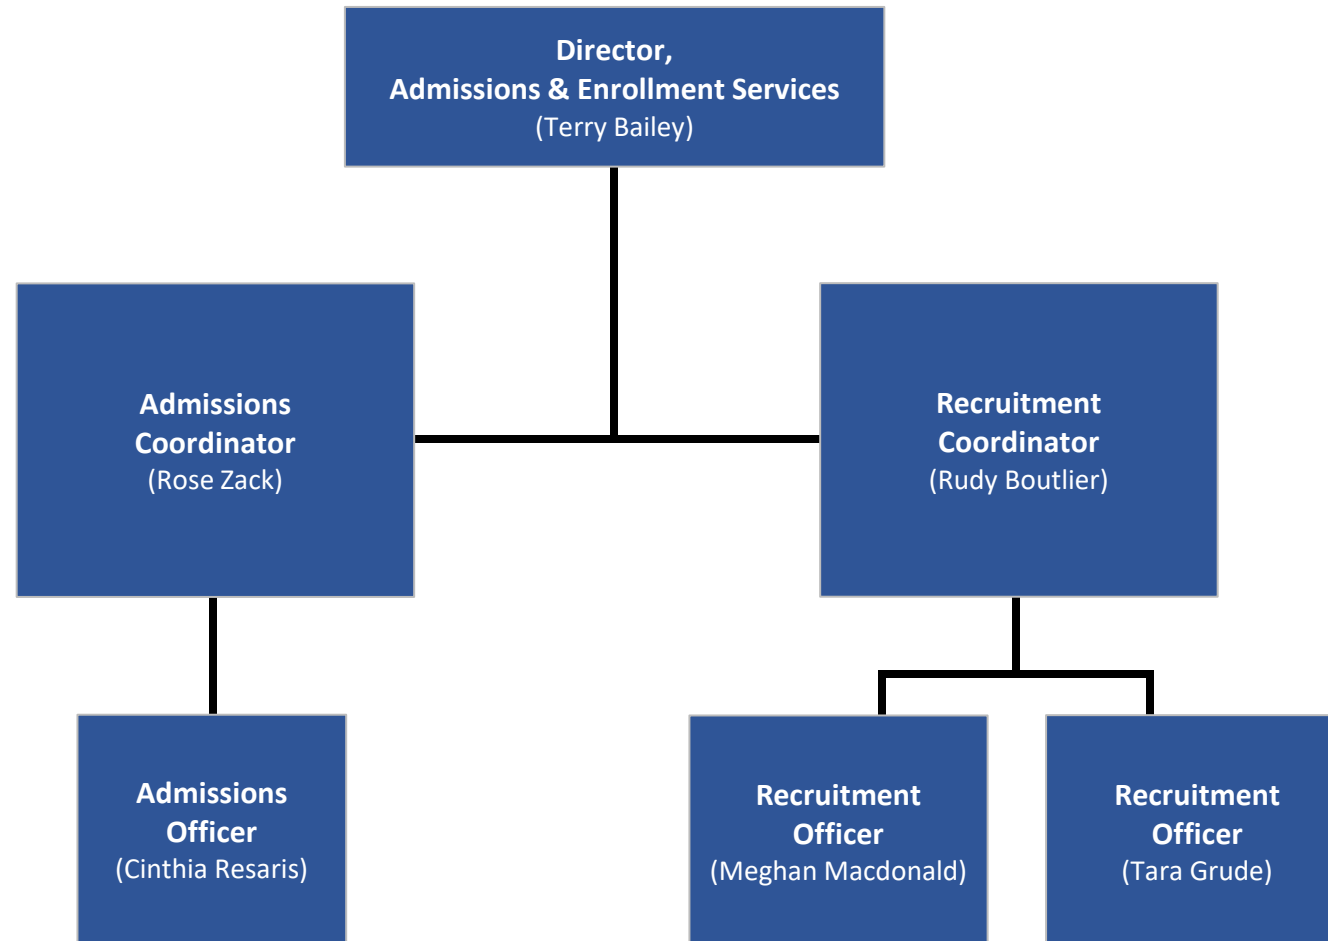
Director,
Admissions & Enrollment Services
(Terry Bailey)

Admissions Coordinator
(Rose Zack)

Recruitment Coordinator
(Rudy Boutlier)

Admissions Officer
(Cinthia Resaris)

Recruitment Officer
(Meghan Macdonald)

Recruitment Officer
(Tara Grude)